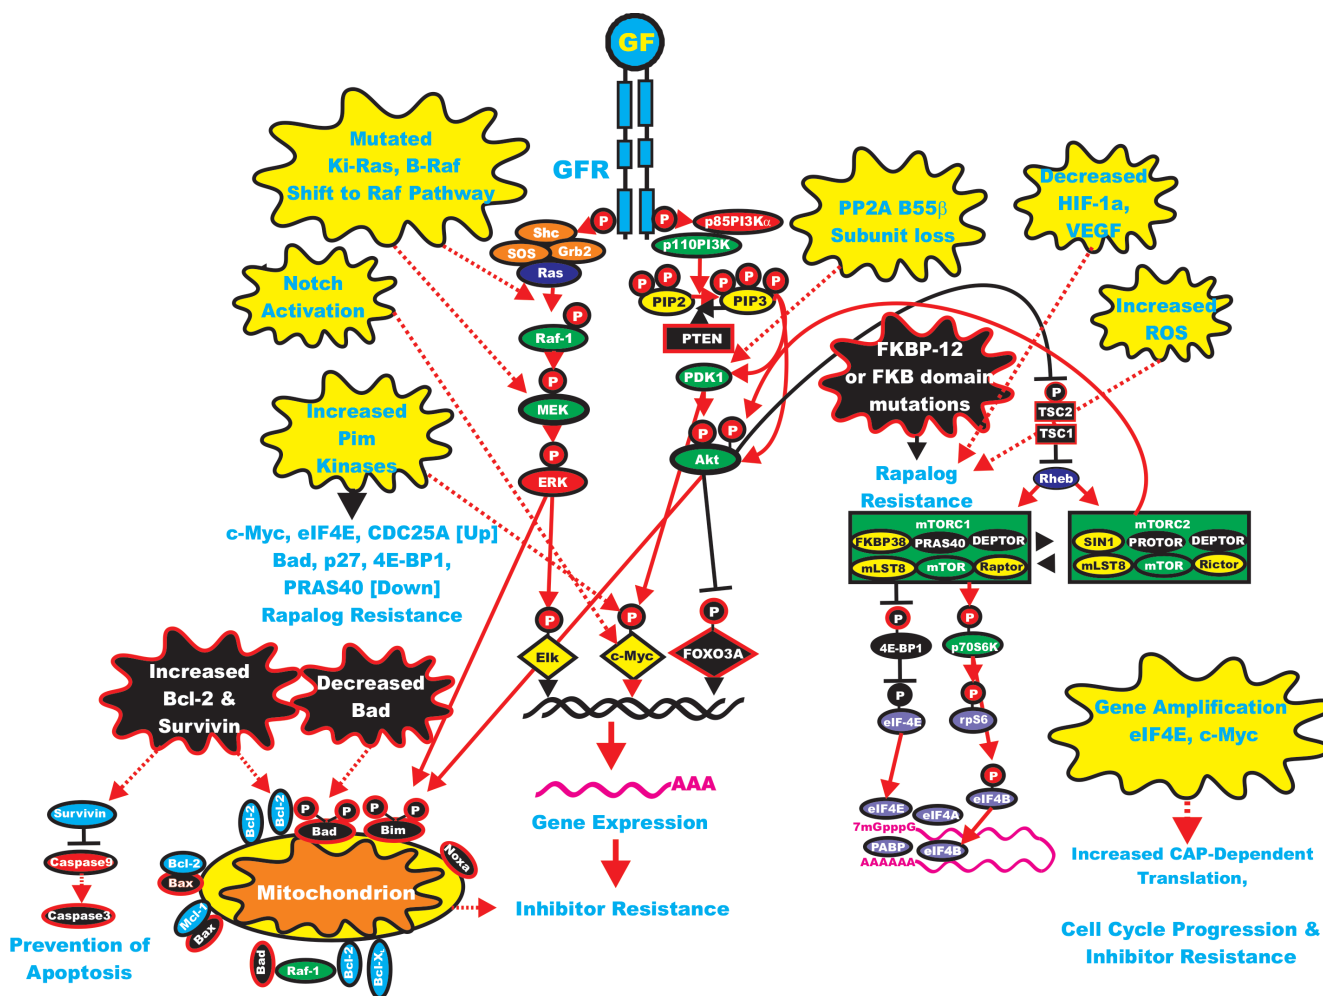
GF

GFR

Mutated Ki-Ras, B-Raf Shift to Raf Pathway

Notch Activation

Increased Pim Kinases

c-Myc, eIF4E, CDC25A [Up] Bad, p27, 4E-BP1, PRAS40 [Down] Rapalog Resistance

PP2A B55β Subunit loss

Decreased HIF-1a, VEGF

Increased ROS

FKBP-12 or FKB domain mutations

Rapalog Resistance

P
Shc
SOS
Grb2
Ras
P
Raf-1
P
MEK
P
ERK

P
p85PI3Kα
p110PI3K
P P P P P
PIP2
PIP3
PTEN
PDK1
P P
Akt

P
TSC2
TSC1
Rheb

mTORC1
FKBP38
PRAS40
DEPTOR
mLST8
mTOR
Raptor

mTORC2
SIN1
PROTOR
DEPTOR
mLST8
mTOR
Rictor

P
Elk
P
c-Myc
P
FOXO3A

AAA
Gene Expression

Inhibitor Resistance

P
4E-BP1
P
eIF-4E
P
p70S6K
P
rpS6
P
eIF4B
eIF4E
eIF4A
7mGpppG
PABP
eIF4B
AAAAAA

Gene Amplification eIF4E, c-Myc

Increased CAP-Dependent Translation,

Cell Cycle Progression & Inhibitor Resistance

Increased Bcl-2 & Survivin

Decreased Bad

Survivin
Caspase9
Caspase3

Prevention of Apoptosis

Bcl-2
Bcl-2
P P
Bad
P P
Bim
Noxa
Bcl-2
Bax
Mitochondrion
Mcl-1
Bax
Bad
Raf-1
Bcl-2
Bcl-X